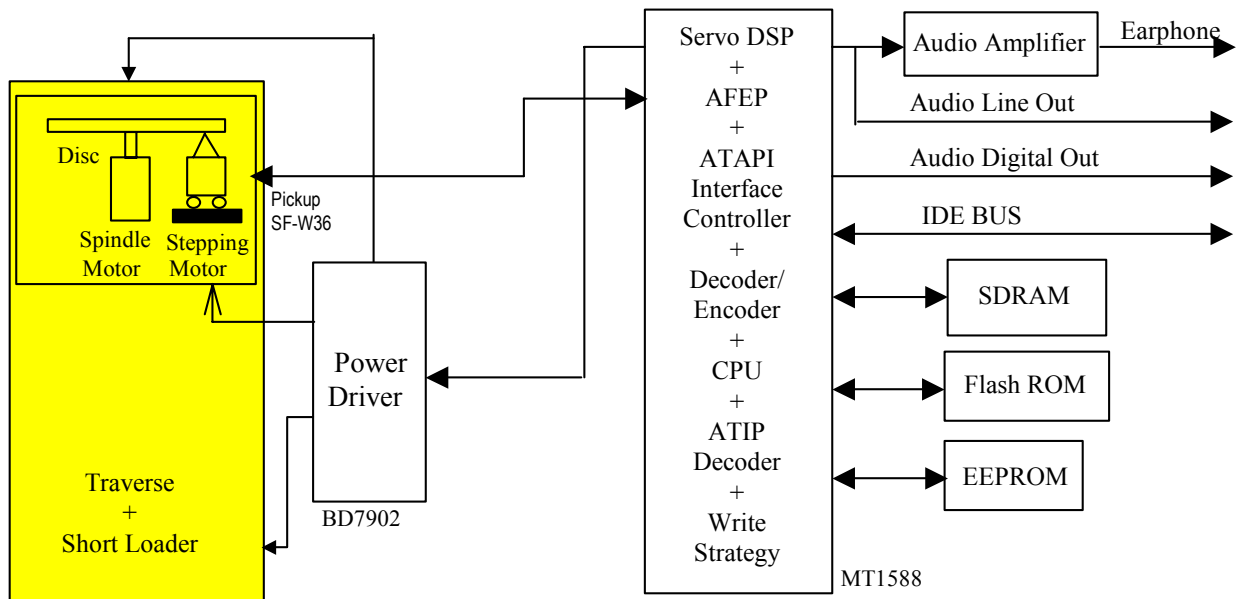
Disc

Spindle Motor

Stepping Motor

Pickup SF-W36

Traverse + Short Loader

Power Driver

BD7902

Servo DSP + AFEP + ATAPI Interface Controller + Decoder/ Encoder + CPU + ATIP Decoder + Write Strategy

MT1588

Audio Amplifier

Earphone

Audio Line Out

Audio Digital Out

IDE BUS

SDRAM

Flash ROM

EEPROM